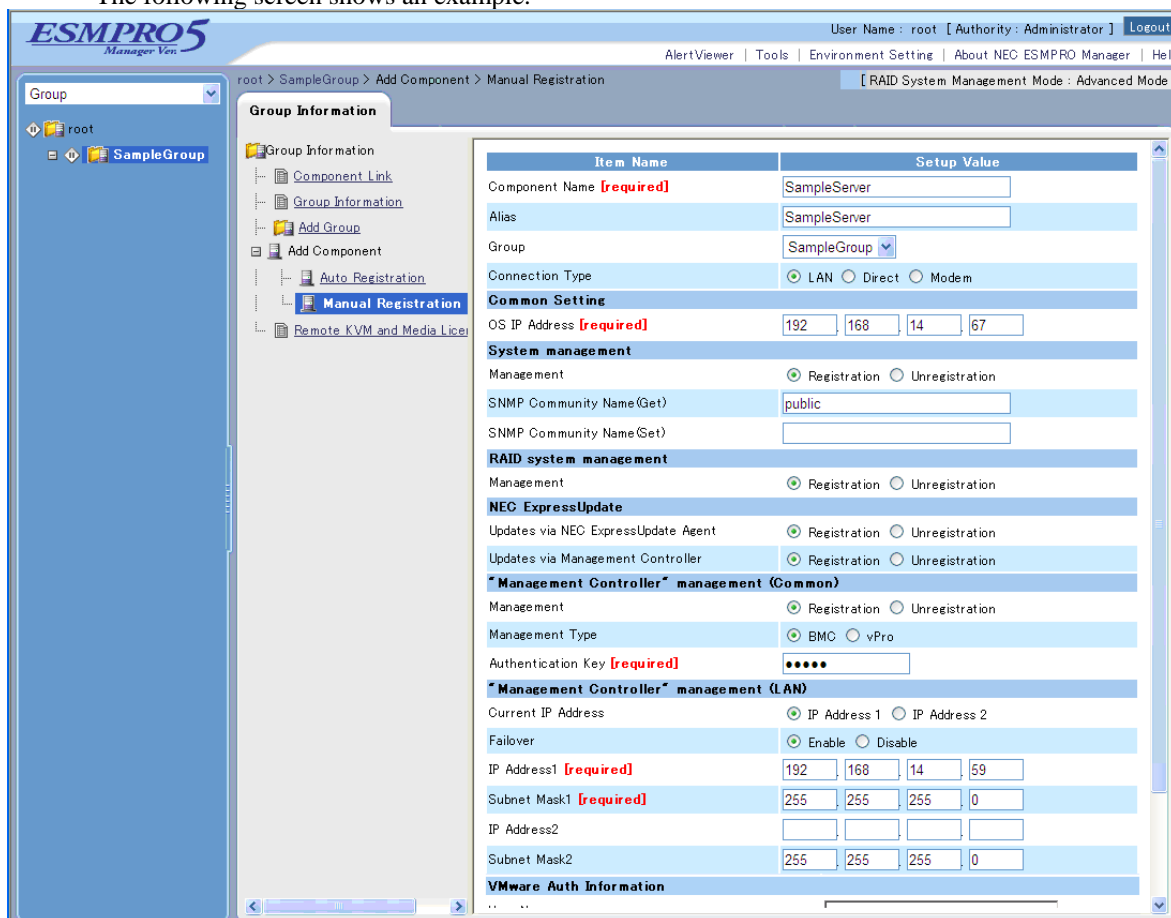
The following screen shows an example.

ESMPRO5 Manager Ver.

User Name : root [ Authority : Administrator ] Logout

AlertViewer | Tools | Environment Setting | About NEC ESMPRO Manager | Hel

Group

root

SampleGroup

root > SampleGroup > Add Component > Manual Registration

[ RAID System Management Mode : Advanced Mode

Group Information

Group Information
Component Link
Group Information
Add Group
Add Component
Auto Registration
Manual Registration
Remote KVM and Media Licer

| Item Name | Setup Value |
|---|---|
| Component Name [required] | SampleServer |
| Alias | SampleServer |
| Group | SampleGroup |
| Connection Type | LAN Direct Modem |
| Common Setting | |
| OS IP Address [required] | 192 . 168 . 14 . 67 |
| System management | |
| Management | Registration Unregistration |
| SNMP Community Name(Get) | public |
| SNMP Community Name(Set) | |
| RAID system management | |
| Management | Registration Unregistration |
| NEC ExpressUpdate | |
| Updates via NEC ExpressUpdate Agent | Registration Unregistration |
| Updates via Management Controller | Registration Unregistration |
| "Management Controller" management (Common) | |
| Management | Registration Unregistration |
| Management Type | BMC vPro |
| Authentication Key [required] | ●●●●● |
| "Management Controller" management (LAN) | |
| Current IP Address | IP Address 1 IP Address 2 |
| Failover | Enable Disable |
| IP Address1 [required] | 192 . 168 . 14 . 59 |
| Subnet Mask1 [required] | 255 . 255 . 255 . 0 |
| IP Address2 | |
| Subnet Mask2 | 255 . 255 . 255 . 0 |
| VMware Auth Information | |